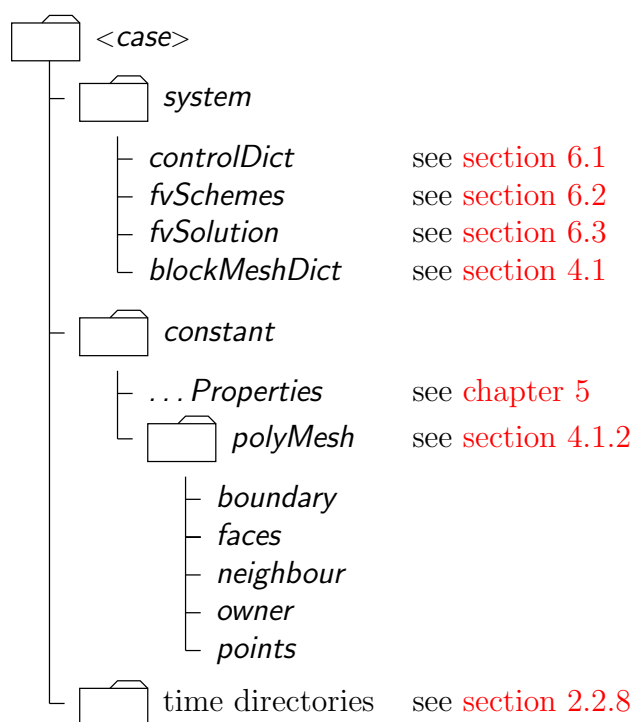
<case>

system

controlDict see section 6.1
fvSchemes see section 6.2
fvSolution see section 6.3
blockMeshDict see section 4.1

constant

...Properties see chapter 5

polyMesh see section 4.1.2

boundary
faces
neighbour
owner
points

time directories see section 2.2.8